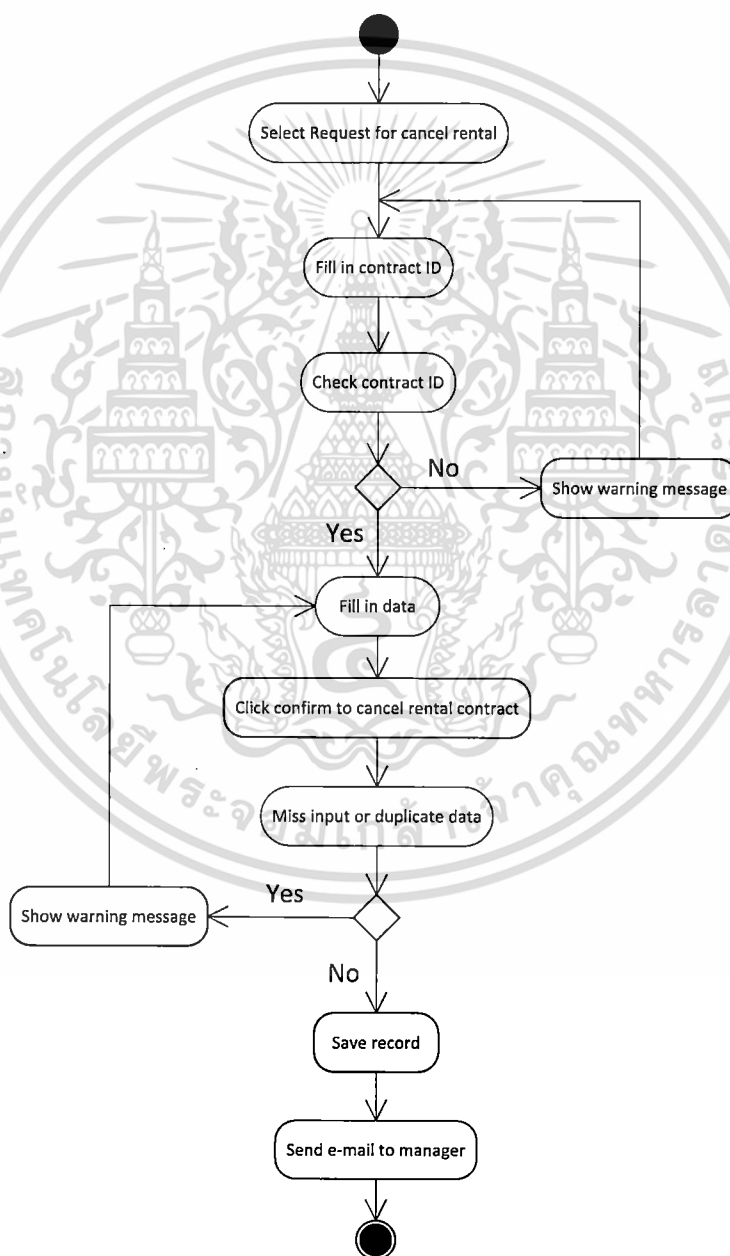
Select Request for cancel rental

Fill in contract ID

Check contract ID

No

Show warning message

Yes

Fill in data

Click confirm to cancel rental contract

Miss input or duplicate data

Yes

Show warning message

No

Save record

Send e-mail to manager